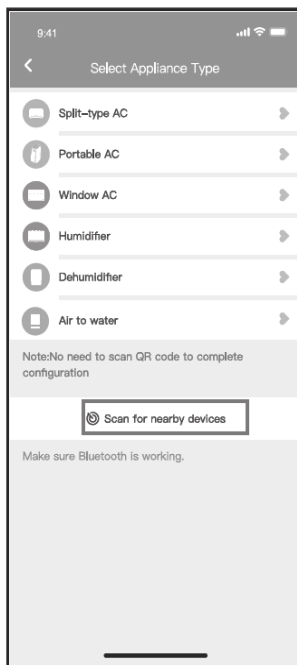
9:41

Select Appliance Type

Split-type AC

Portable AC

Window AC

Humidifier

Dehumidifier

Air to water

Note:No need to scan QR code to complete configuration

Scan for nearby devices

Make sure Bluetooth is working.